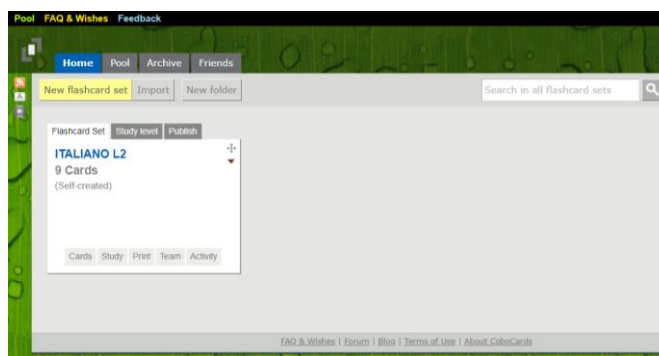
Pool FAQ & Wishes Feedback

Home Pool Archive Friends

New flashcard set Import New folder

Search in all flashcard sets

Flashcard Set Study level Publish

ITALIANO L2
9 Cards
(Self-created)

Cards Study Print Team Activity

FAQ & Wishes | Forum | Blog | Terms of Use | About CoboCards